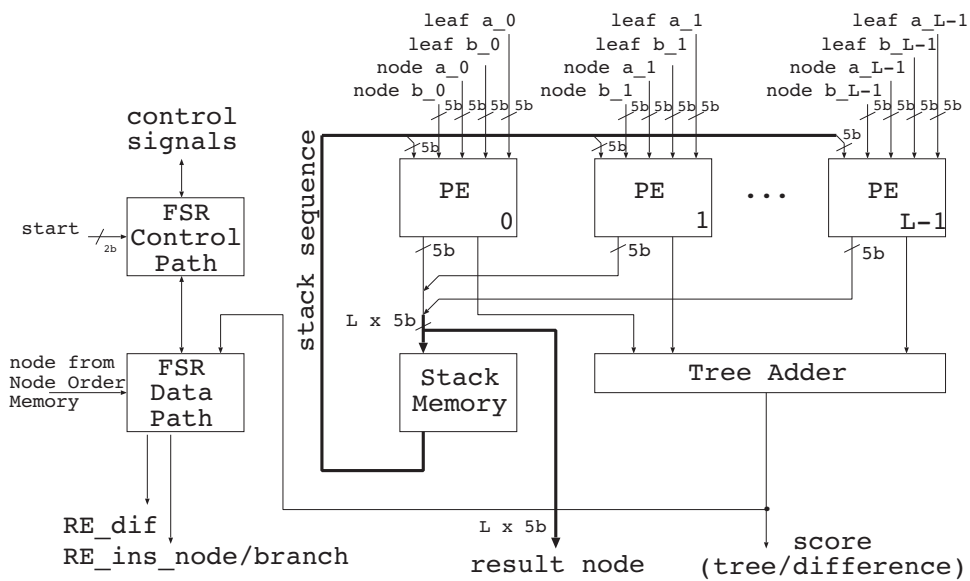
leaf a_0
leaf b_0
node a_0
node b_0
5b 5b 5b 5b

leaf a_1
leaf b_1
node a_1
node b_1
5b 5b 5b 5b

leaf a_L-1
leaf b_L-1
node a_L-1
node b_L-1
5b 5b 5b 5b

control signals

stack sequence

5b
5b
5b

PE 0
PE 1
...
PE L-1

start 2b

FSR Control Path

5b
5b
5b

L x 5b

node from Node Order Memory

FSR Data Path

Stack Memory

Tree Adder

RE_dif
RE_ins_node/branch

L x 5b
result node

score (tree/difference)